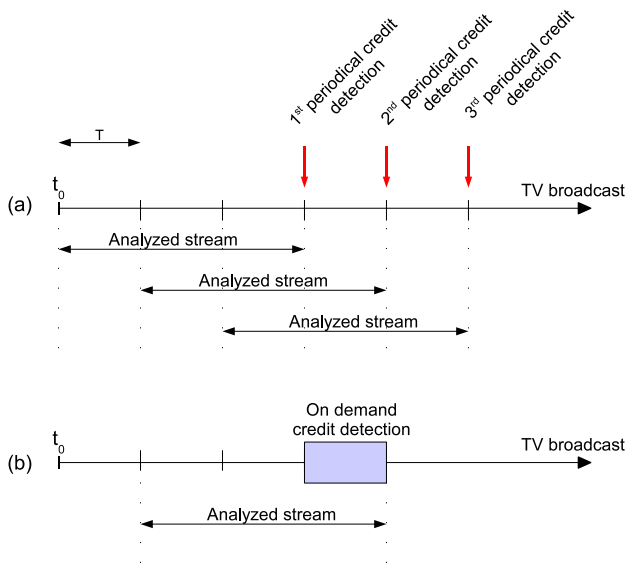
$1^{st}$ periodical credit detection

$2^{nd}$ periodical credit detection

$3^{rd}$ periodical credit detection

T

(a)

$t_0$

TV broadcast

Analyzed stream

Analyzed stream

Analyzed stream

(b)

$t_0$

On demand credit detection

TV broadcast

Analyzed stream